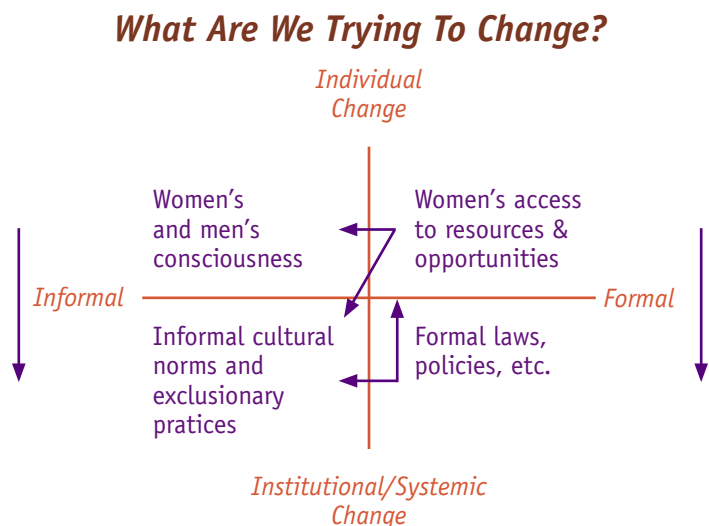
What Are We Trying To Change?

Individual Change

Women's and men's consciousness

Women's access to resources & opportunities

Informal

Formal

Informal cultural norms and exclusionary pratices

Formal laws, policies, etc.

Institutional/Systemic Change